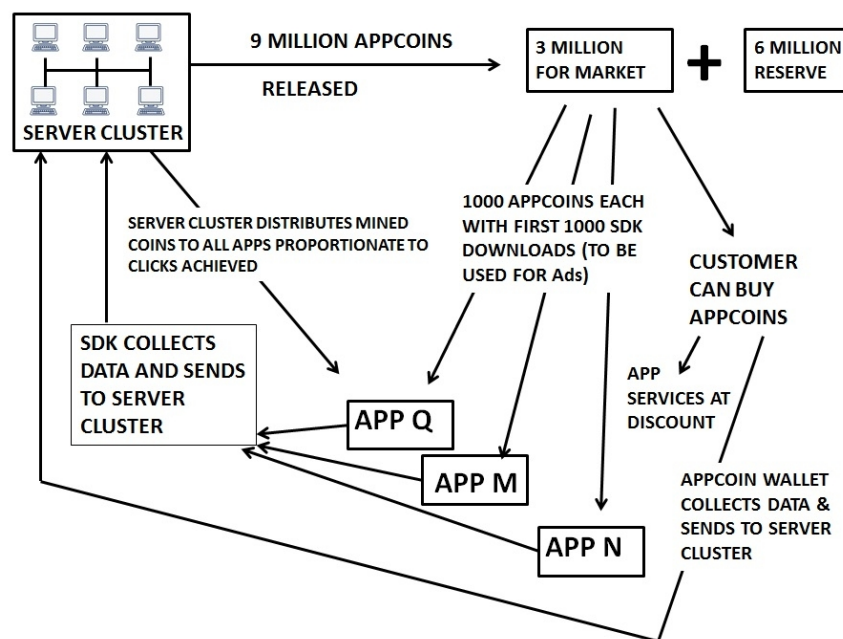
SERVER CLUSTER

9 MILLION APPCOINS

RELEASED

3 MILLION FOR MARKET

+

6 MILLION RESERVE

SERVER CLUSTER DISTRIBUTES MINED COINS TO ALL APPS PROPORTIONATE TO CLICKS ACHIEVED

1000 APPCOINS EACH WITH FIRST 1000 SDK DOWNLOADS (TO BE USED FOR Ads)

CUSTOMER CAN BUY APPCOINS

SDK COLLECTS DATA AND SENDS TO SERVER CLUSTER

APP SERVICES AT DISCOUNT

APP Q

APP M

APP N

APPCOIN WALLET COLLECTS DATA & SENDS TO SERVER CLUSTER